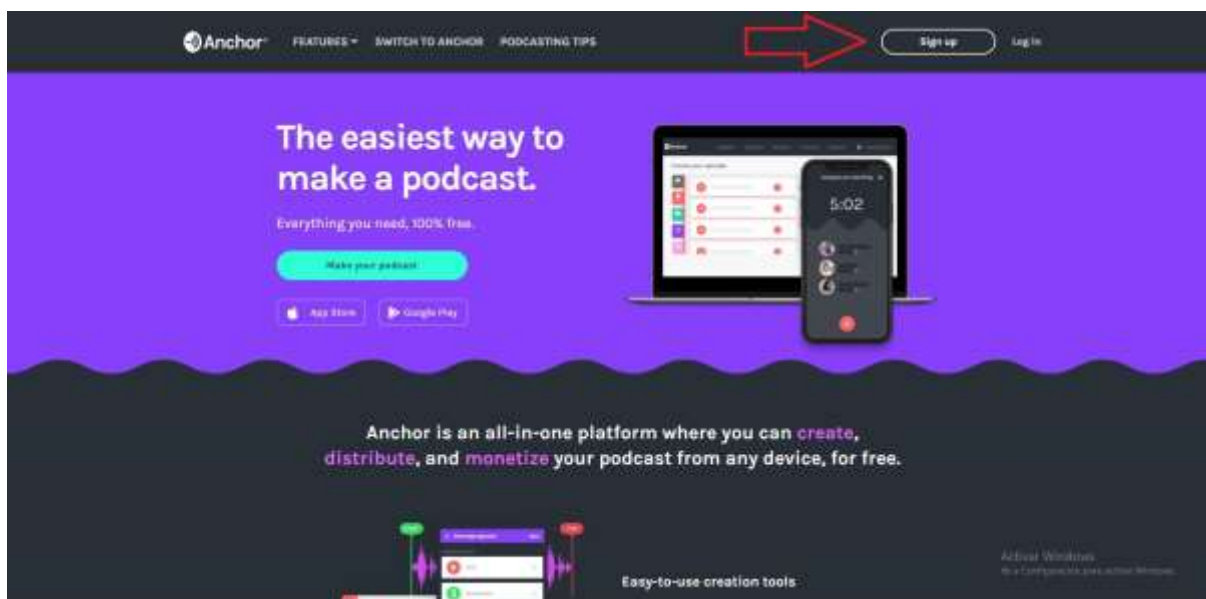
Anchor FEATURES SWITCH TO ANCHOR PODCASTING TIPS Sign up Log in

The easiest way to make a podcast.

Everything you need, 100% free.

Make your podcast

App Store Google Play

5:02

Anchor is an all-in-one platform where you can create, distribute, and monetize your podcast from any device, for free.

Easy-to-use creation tools

Activar Windows
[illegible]